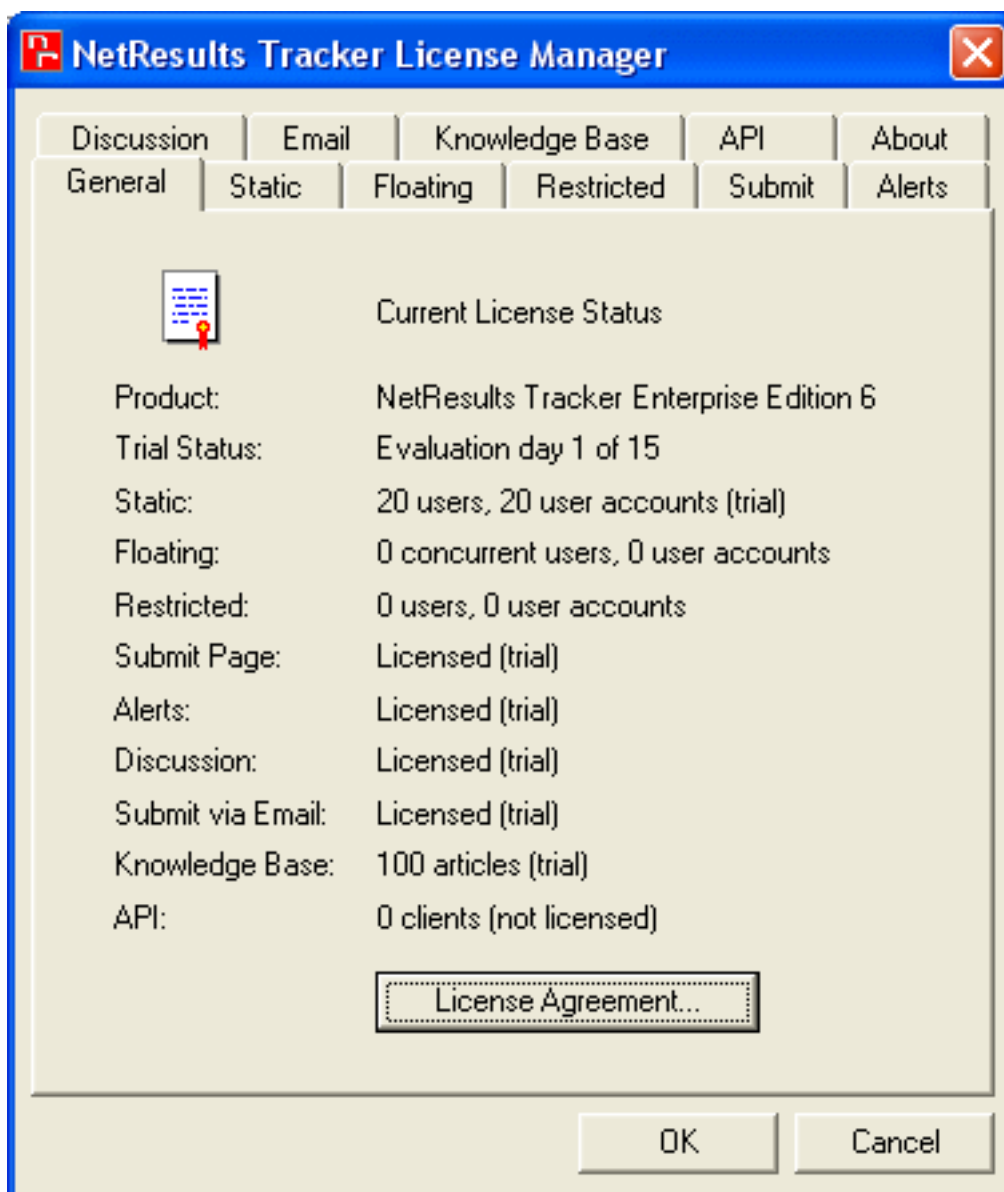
NetResults Tracker License Manager

Discussion | Email | Knowledge Base | API | About
General | Static | Floating | Restricted | Submit | Alerts

Current License Status

| | |
|---|---|
| Product: | NetResults Tracker Enterprise Edition 6 |
| Trial Status: | Evaluation day 1 of 15 |
| Static: | 20 users, 20 user accounts (trial) |
| Floating: | 0 concurrent users, 0 user accounts |
| Restricted: | 0 users, 0 user accounts |
| Submit Page: | Licensed (trial) |
| Alerts: | Licensed (trial) |
| Discussion: | Licensed (trial) |
| Submit via Email: | Licensed (trial) |
| Knowledge Base: | 100 articles (trial) |
| API: | 0 clients (not licensed) |

License Agreement...

OK | Cancel